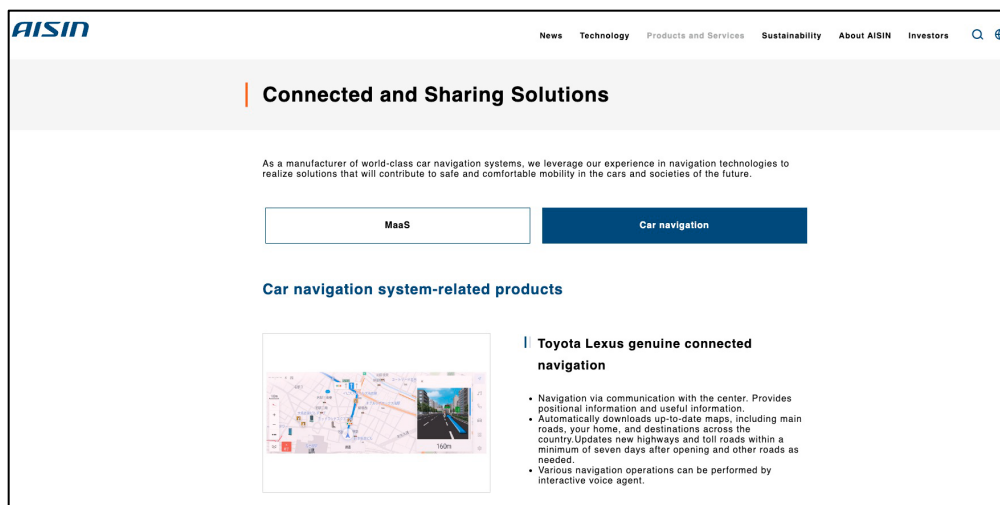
AISIN

News Technology Products and Services Sustainability About AISIN Investors

Connected and Sharing Solutions

As a manufacturer of world-class car navigation systems, we leverage our experience in navigation technologies to realize solutions that will contribute to safe and comfortable mobility in the cars and societies of the future.

MaaS

Car navigation

Car navigation system-related products

160m

Toyota Lexus genuine connected navigation

- Navigation via communication with the center. Provides positional information and useful information.
- Automatically downloads up-to-date maps, including main roads, your home, and destinations across the country.Updates new highways and toll roads within a minimum of seven days after opening and other roads as needed.
- Various navigation operations can be performed by interactive voice agent.